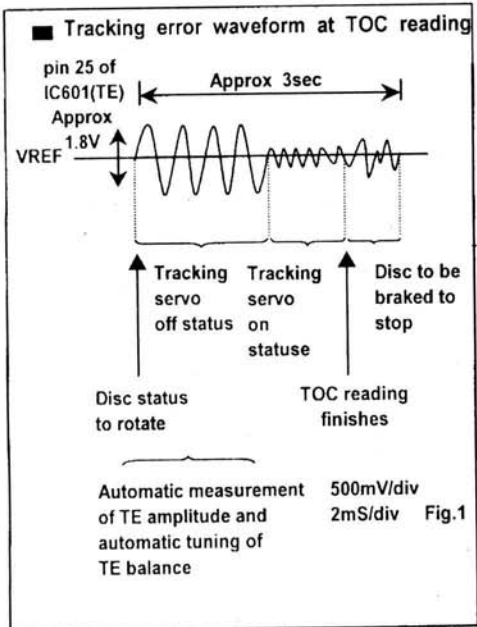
■ Tracking error waveform at TOC reading

pin 25 of IC601(TE)

Approx 3sec

Approx 1.8V

VREF

Tracking servo off status

Tracking servo on statuse

Disc to be braked to stop

Disc status to rotate

TOC reading finishes

Automatic measurement of TE amplitude and automatic tuning of TE balance

500mV/div
2mS/div

Fig.1